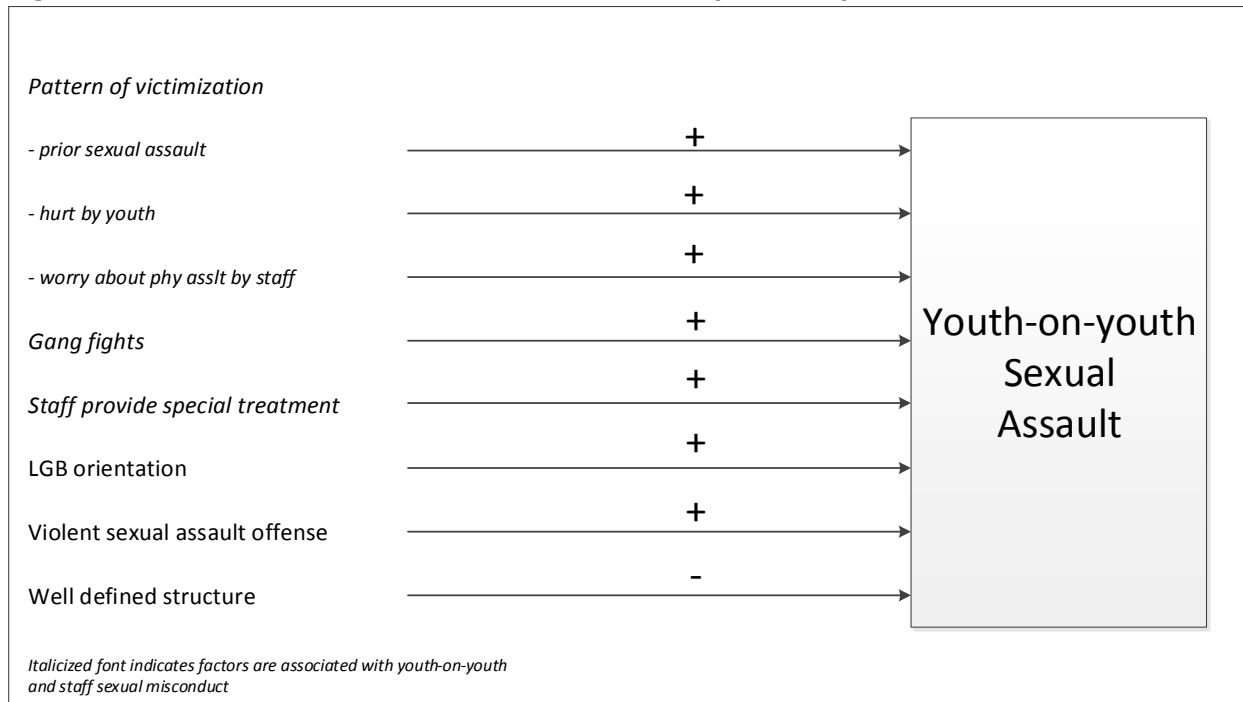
Pattern of victimization

- prior sexual assault +

- hurt by youth +

- worry about phy asslt by staff +

Gang fights +

Staff provide special treatment +

LGB orientation +

Violent sexual assault offense +

Well defined structure -

Youth-on-youth Sexual Assault

Italicized font indicates factors are associated with youth-on-youth and staff sexual misconduct